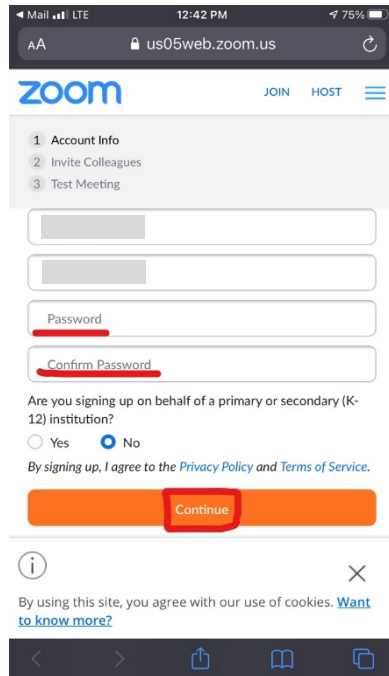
◀ Mail LTE 12:42 PM 75%
AA us05web.zoom.us

zoom JOIN HOST

1 Account Info
2 Invite Colleagues
3 Test Meeting

Password

Confirm Password

Are you signing up on behalf of a primary or secondary (K-12) institution?

Yes No

By signing up, I agree to the Privacy Policy and Terms of Service.

Continue

By using this site, you agree with our use of cookies. Want to know more?